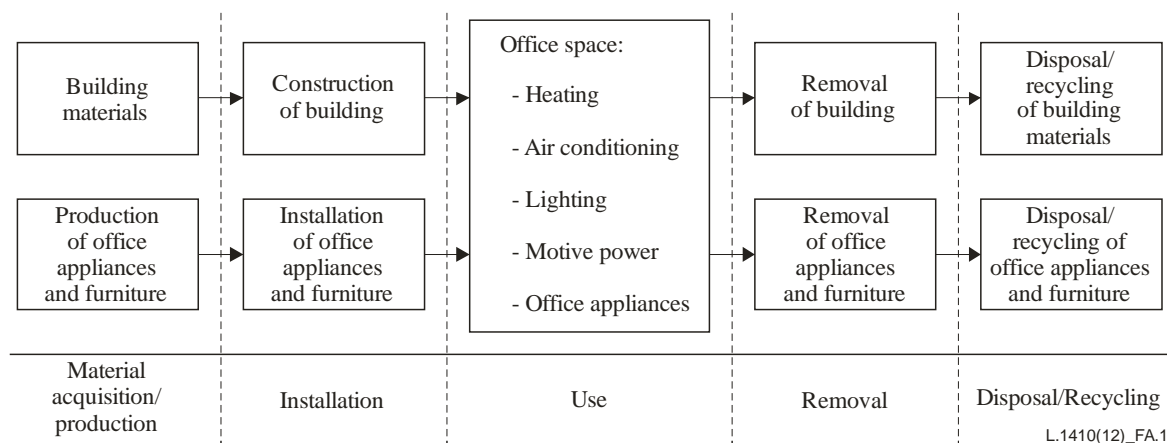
Building materials

Construction of building

Office space:
- Heating
- Air conditioning
- Lighting
- Motive power
- Office appliances

Removal of building

Disposal/ recycling of building materials

Production of office appliances and furniture

Installation of office appliances and furniture

Removal of office appliances and furniture

Disposal/ recycling of office appliances and furniture

Material acquisition/ production

Installation

Use

Removal

Disposal/Recycling

L.1410(12)_FA.1